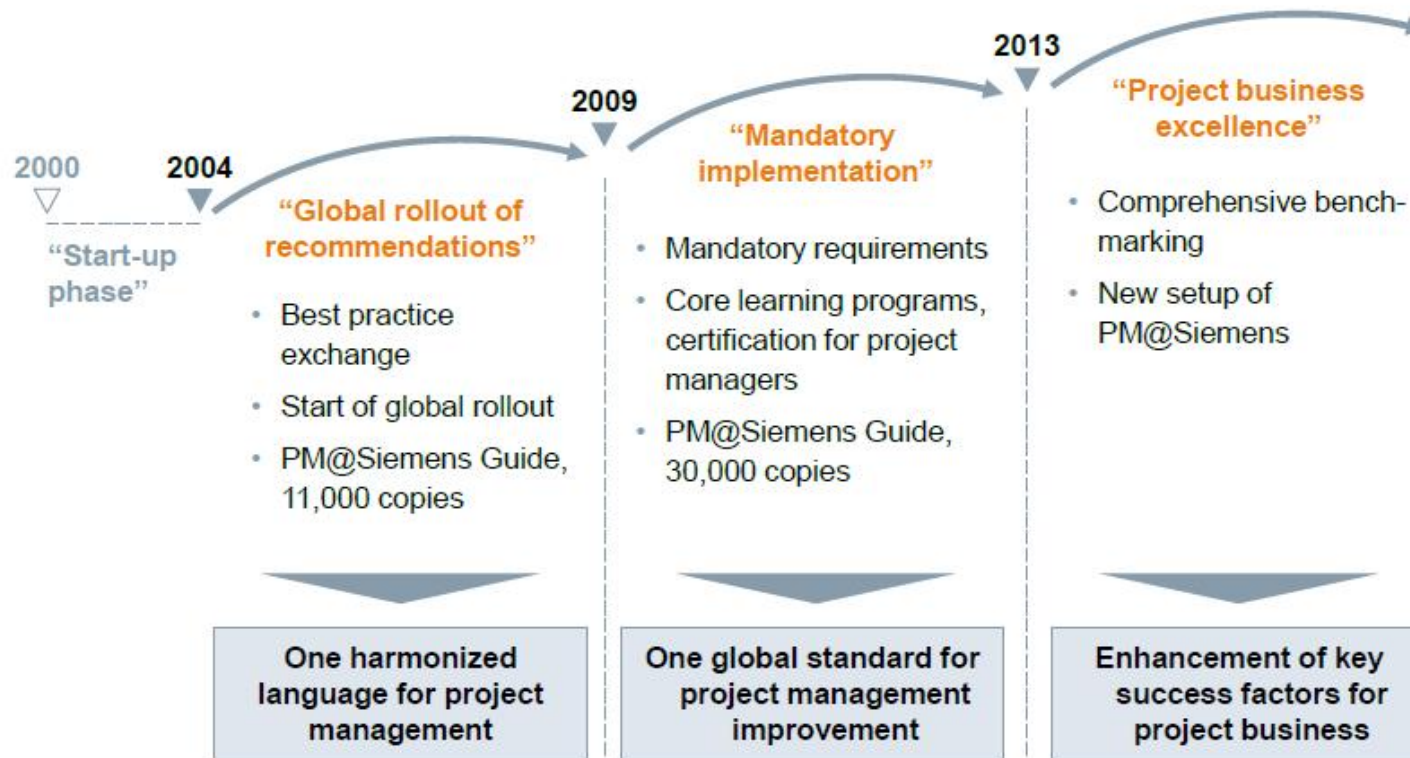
2000

"Start-up phase"

2004

"Global rollout of recommendations"

- Best practice exchange
- Start of global rollout
- PM@Siemens Guide, 11,000 copies

One harmonized language for project management

2009

"Mandatory implementation"

- Mandatory requirements
- Core learning programs, certification for project managers
- PM@Siemens Guide, 30,000 copies

One global standard for project management improvement

2013

"Project business excellence"

- Comprehensive benchmarking
- New setup of PM@Siemens

Enhancement of key success factors for project business